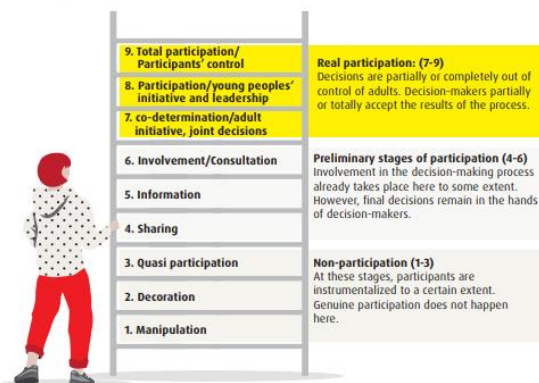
9. Total participation/ Participants' control

8. Participation/young peoples' initiative and leadership

7. co-determination/adult initiative, joint decisions

6. Involvement/Consultation

5. Information

4. Sharing

3. Quasi participation

2. Decoration

1. Manipulation

Real participation: (7-9)
Decisions are partially or completely out of control of adults. Decision-makers partially or totally accept the results of the process.

Preliminary stages of participation (4-6)
Involvement in the decision-making process already takes place here to some extent. However, final decisions remain in the hands of decision-makers.

Non-participation (1-3)
At these stages, participants are instrumentalized to a certain extent. Genuine participation does not happen here.